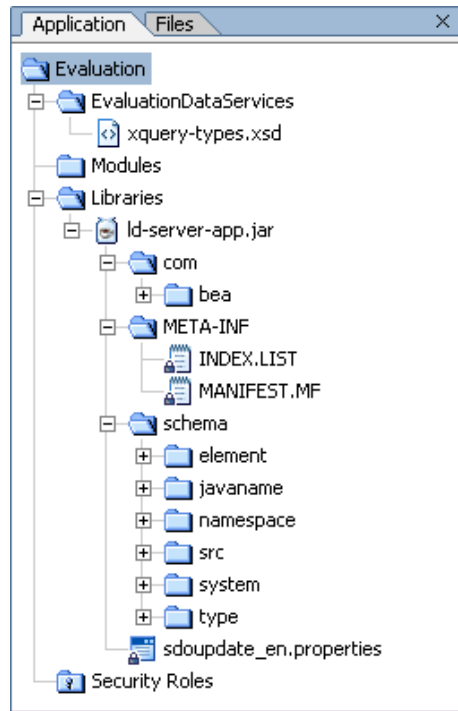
Application Files ×

Evaluation
EvaluationDataServices
xquery-types.xsd
Modules
Libraries
ld-server-app.jar
com
bea
META-INF
INDEX.LIST
MANIFEST.MF
schema
element
javaname
namespace
src
system
type
sdoupdate_en.properties
Security Roles